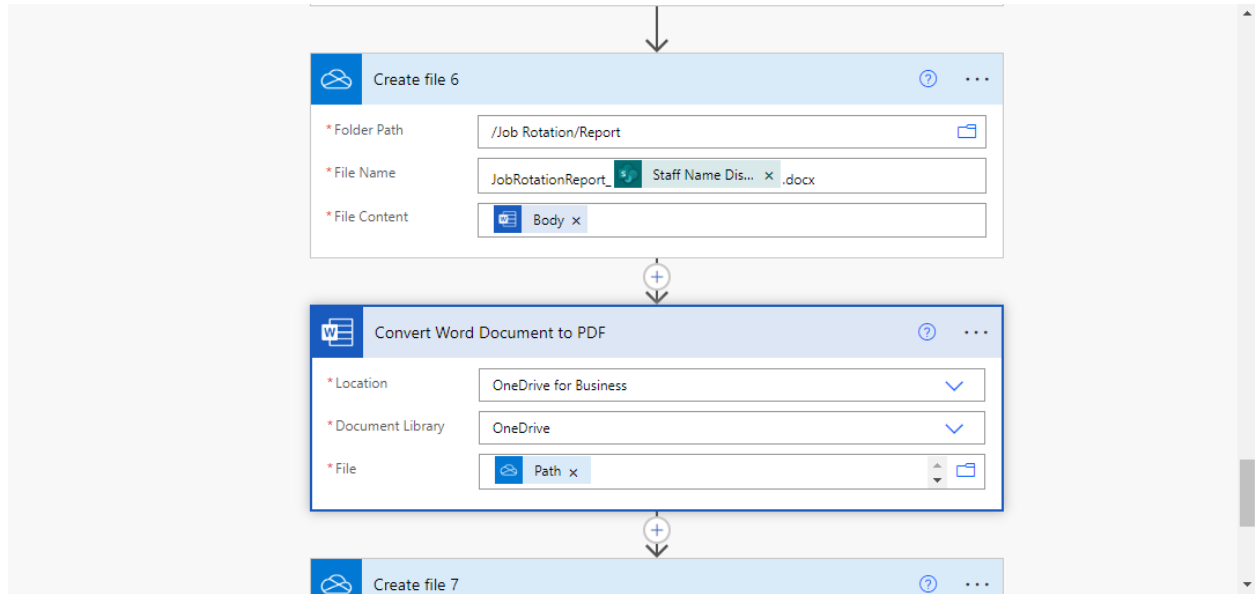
Create file 6

* Folder Path
/Job Rotation/Report

* File Name
JobRotationReport_ Staff Name Dis... × .docx

* File Content
Body ×

Convert Word Document to PDF

* Location
OneDrive for Business

* Document Library
OneDrive

* File
Path ×

Create file 7